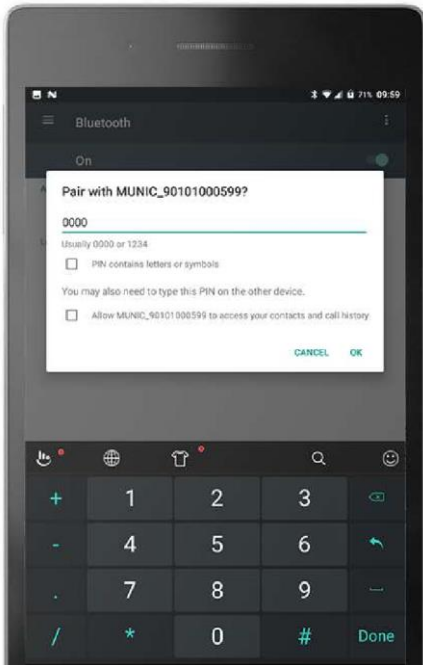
71% 09:59

Bluetooth

On

Pair with MUNIC_90101000599?

0000

Usually 0000 or 1234

PIN contains letters or symbols

You may also need to type this PIN on the other device.

Allow MUNIC_90101000599 to access your contacts and call history

CANCEL OK

+ 1 2 3

- 4 5 6

. 7 8 9

/ * 0 # Done